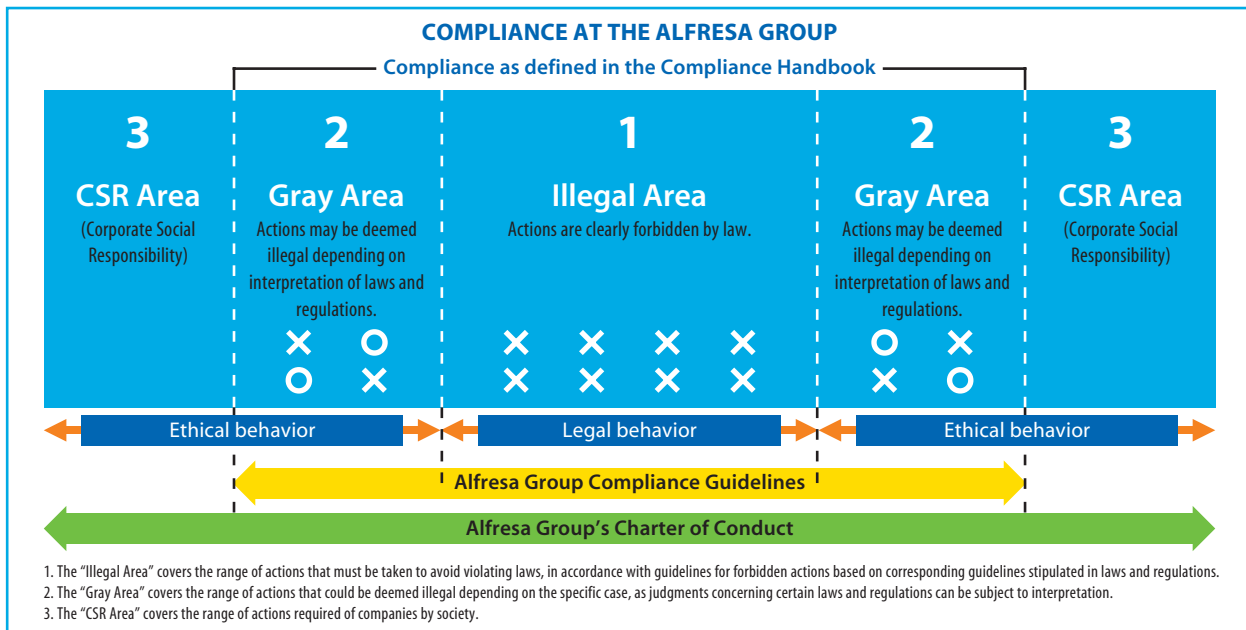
COMPLIANCE AT THE ALFRESA GROUP

Compliance as defined in the Compliance Handbook

3
CSR Area
(Corporate Social Responsibility)

2
Gray Area
Actions may be deemed illegal depending on interpretation of laws and regulations.
× ○
○ ×

1
Illegal Area
Actions are clearly forbidden by law.
× × × ×
× × × ×

2
Gray Area
Actions may be deemed illegal depending on interpretation of laws and regulations.
○ ×
× ○

3
CSR Area
(Corporate Social Responsibility)

Ethical behavior

Legal behavior

Ethical behavior

Alfresa Group Compliance Guidelines

Alfresa Group's Charter of Conduct

1. The "Illegal Area" covers the range of actions that must be taken to avoid violating laws, in accordance with guidelines for forbidden actions based on corresponding guidelines stipulated in laws and regulations.
2. The "Gray Area" covers the range of actions that could be deemed illegal depending on the specific case, as judgments concerning certain laws and regulations can be subject to interpretation.
3. The "CSR Area" covers the range of actions required of companies by society.